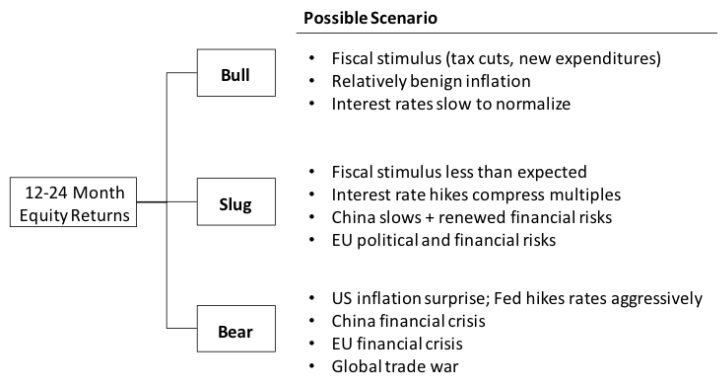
12-24 Month Equity Returns

Bull

Slug

Bear

Possible Scenario

• Fiscal stimulus (tax cuts, new expenditures)
• Relatively benign inflation
• Interest rates slow to normalize

• Fiscal stimulus less than expected
• Interest rate hikes compress multiples
• China slows + renewed financial risks
• EU political and financial risks

• US inflation surprise; Fed hikes rates aggressively
• China financial crisis
• EU financial crisis
• Global trade war